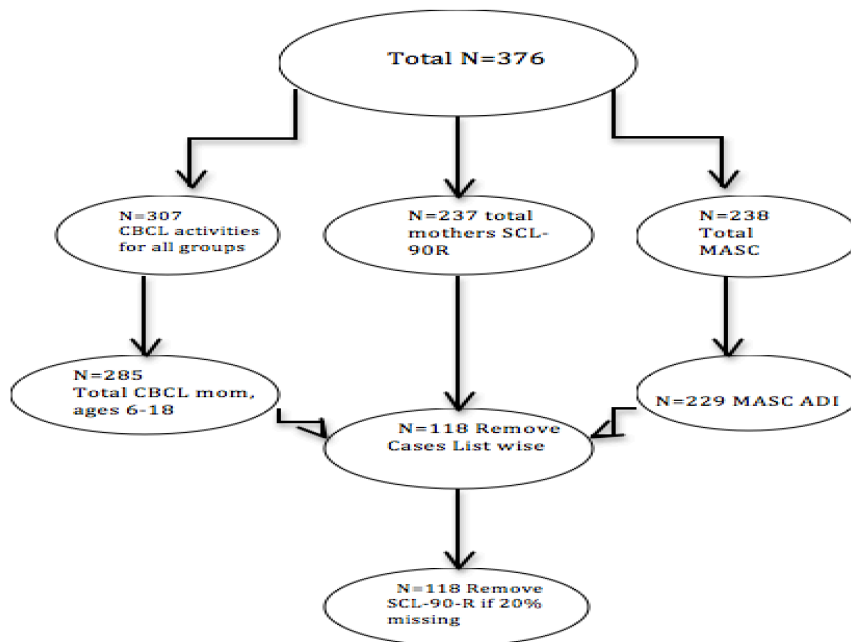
Total N=376

N=307
CBCL activities for all groups

N=237 total mothers SCL-90R

N=238
Total
MASC

N=285
Total CBCL mom, ages 6-18

N=118 Remove Cases List wise

N=229 MASC ADI

N=118 Remove SCL-90-R if 20% missing